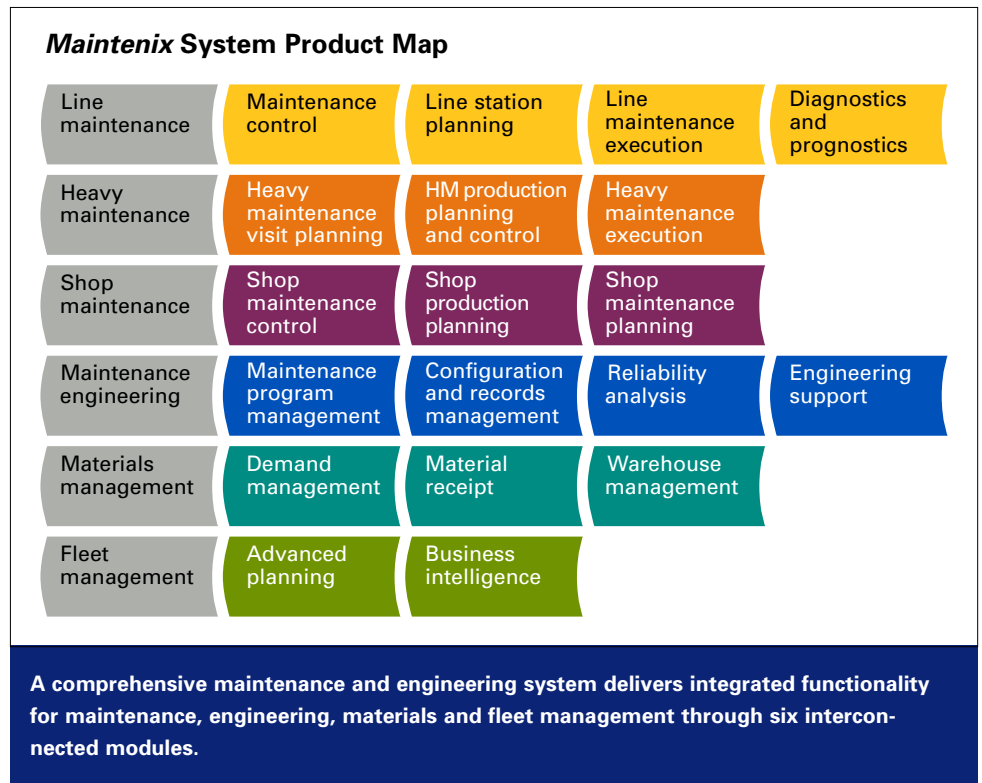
*Maintenix* System Product Map

Line maintenance
Maintenance control
Line station planning
Line maintenance execution
Diagnostics and prognostics

Heavy maintenance
Heavy maintenance visit planning
HM production planning and control
Heavy maintenance execution

Shop maintenance
Shop maintenance control
Shop production planning
Shop maintenance planning

Maintenance engineering
Maintenance program management
Configuration and records management
Reliability analysis
Engineering support

Materials management
Demand management
Material receipt
Warehouse management

Fleet management
Advanced planning
Business intelligence

A comprehensive maintenance and engineering system delivers integrated functionality for maintenance, engineering, materials and fleet management through six interconnected modules.